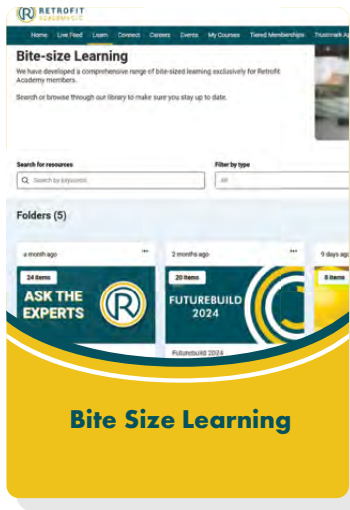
RETROFIT ACADEMY CIC

Home Live Feed Learn Connect Careers Events My Courses Tiered Memberships Trustmark Ap

Bite-size Learning

We have developed a comprehensive range of bite-sized learning exclusively for Retrofit Academy members.

Search or browse through our library to make sure you stay up to date.

Search for resources

Search by keywords

Filter by type

All

Folders (5)

a month ago

24 items

ASK THE EXPERTS

2 months ago

20 items

FUTUREBUILD 2024

Futurebuild 2024

9 days ago

8 items

Bite Size Learning